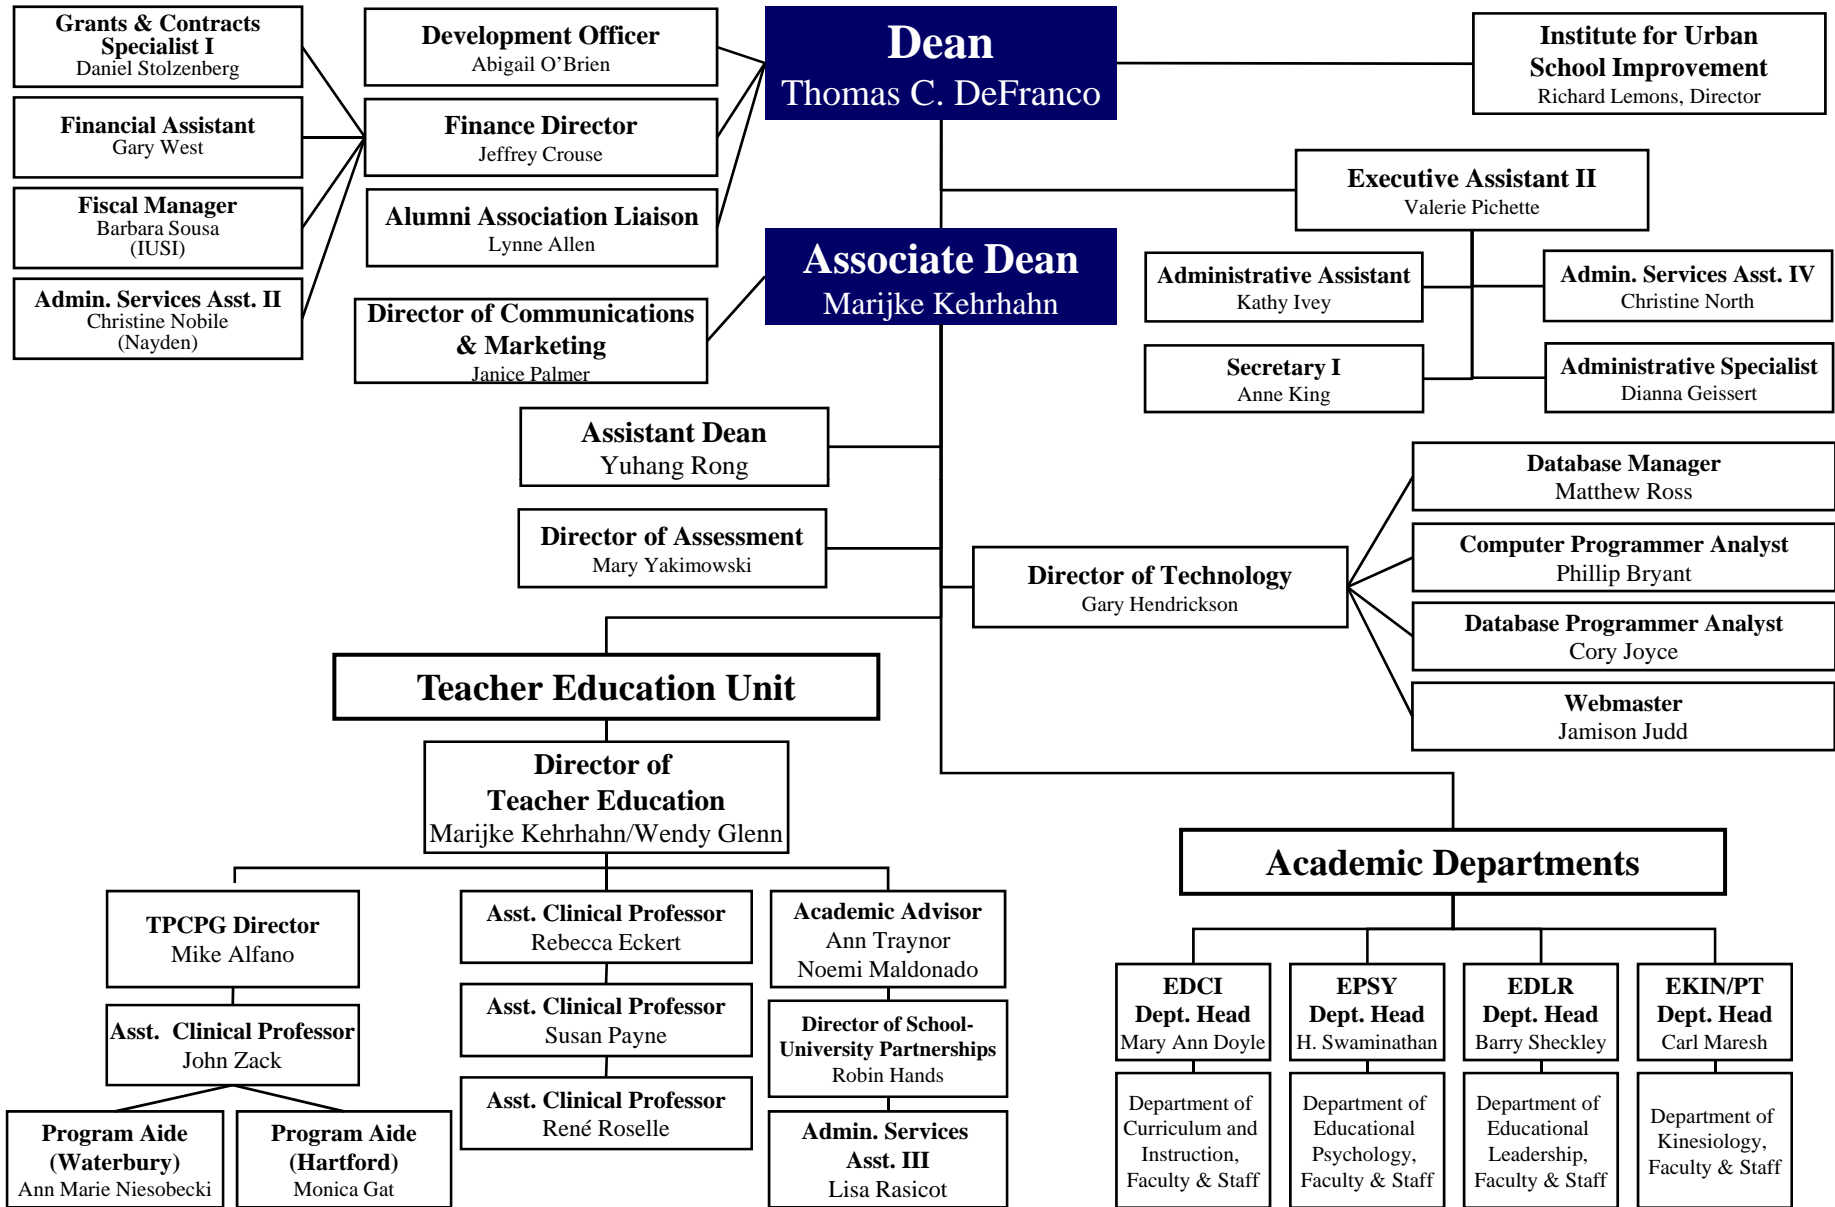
Grants & Contracts Specialist I
Daniel Stolzenberg

Financial Assistant
Gary West

Fiscal Manager
Barbara Sousa
(IUSI)

Admin. Services Asst. II
Christine Nobile
(Nayden)

Development Officer
Abigail O'Brien

Finance Director
Jeffrey Crouse

Alumni Association Liaison
Lynne Allen

Director of Communications & Marketing
Janice Palmer

Dean
Thomas C. DeFranco

Associate Dean
Marijke Kehrhahn

Institute for Urban School Improvement
Richard Lemons, Director

Executive Assistant II
Valerie Pichette

Administrative Assistant
Kathy Ivey

Admin. Services Asst. IV
Christine North

Secretary I
Anne King

Administrative Specialist
Dianna Geissert

Assistant Dean
Yuhang Rong

Director of Assessment
Mary Yakimowski

Director of Technology
Gary Hendrickson

Database Manager
Matthew Ross

Computer Programmer Analyst
Phillip Bryant

Database Programmer Analyst
Cory Joyce

Webmaster
Jamison Judd

Teacher Education Unit

Director of Teacher Education
Marijke Kehrhahn/Wendy Glenn

TPCPG Director
Mike Alfano

Asst. Clinical Professor
John Zack

Program Aide (Waterbury)
Ann Marie Niesobecki

Program Aide (Hartford)
Monica Gat

Asst. Clinical Professor
Rebecca Eckert

Asst. Clinical Professor
Susan Payne

Asst. Clinical Professor
René Roselle

Academic Advisor
Ann Traynor
Noemi Maldonado

Director of School-University Partnerships
Robin Hands

Admin. Services Asst. III
Lisa Rasicot

Academic Departments

EDCI
Dept. Head
Mary Ann Doyle

EPSY
Dept. Head
H. Swaminathan

EDLR
Dept. Head
Barry Sheckley

EKIN/PT
Dept. Head
Carl Maresh

Department of Curriculum and Instruction, Faculty & Staff

Department of Educational Psychology, Faculty & Staff

Department of Educational Leadership, Faculty & Staff

Department of Kinesiology, Faculty & Staff